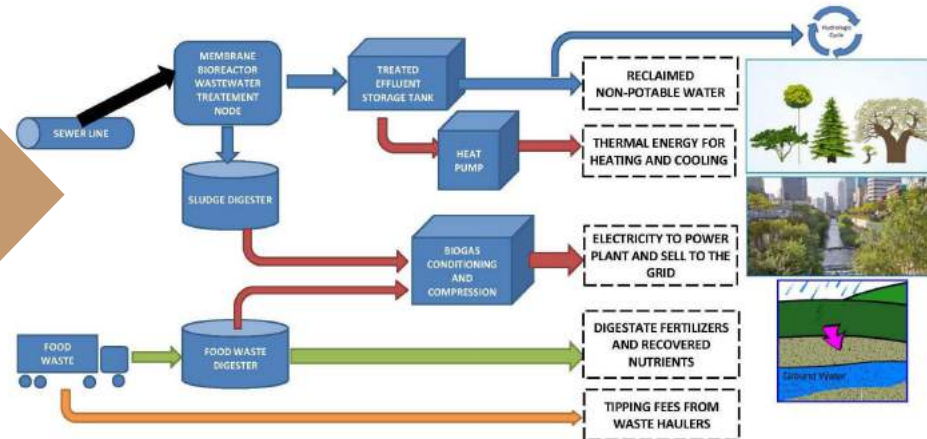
Hydrologic Cycle

SEWER LINE

MEMBRANE BIOREACTOR WASTEWATER TREATEMENT NODE

TREATED EFFLUENT STORAGE TANK

RECLAIMED NON-POTABLE WATER

HEAT PUMP

THERMAL ENERGY FOR HEATING AND COOLING

SLUDGE DIGESTER

BIOGAS CONDITIONING AND COMPRESSION

ELECTRICITY TO POWER PLANT AND SELL TO THE GRID

FOOD WASTE

FOOD WASTE DIGESTER

DIGESTATE FERTILIZERS AND RECOVERED NUTRIENTS

TIPPING FEES FROM WASTE HAULERS

Ground Water